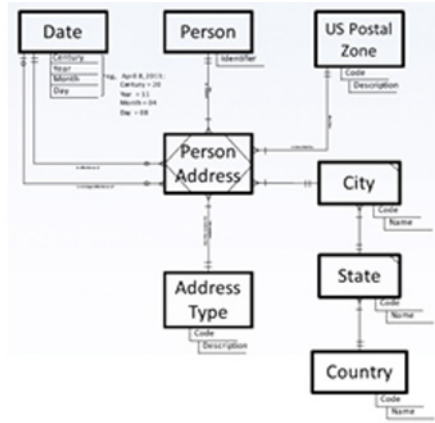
Date
Century
Year
Month
Day

Eg., April 8, 2011:
Century = 20
Year = 11
Month = 04
Day = 08

Person
Identifier

US Postal Zone
Code
Description

Person Address

City
Code
Name

State
Code
Name

Address Type
Code
Description

Country
Code
Name